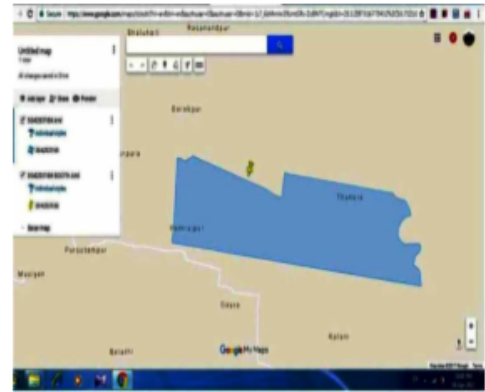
Secure https://www.google.com/maps/d/edit?mid=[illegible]

Rajnandgaon

Untitled map

All changes saved to Drive

Add layer Share Preview

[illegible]
Individual styles
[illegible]

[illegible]
Individual styles
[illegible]

Base map

Baradpur

Thumna

Pursotamdar

Mooryan

Sigwa

Katain

Google My Maps

Map data ©2017 Google